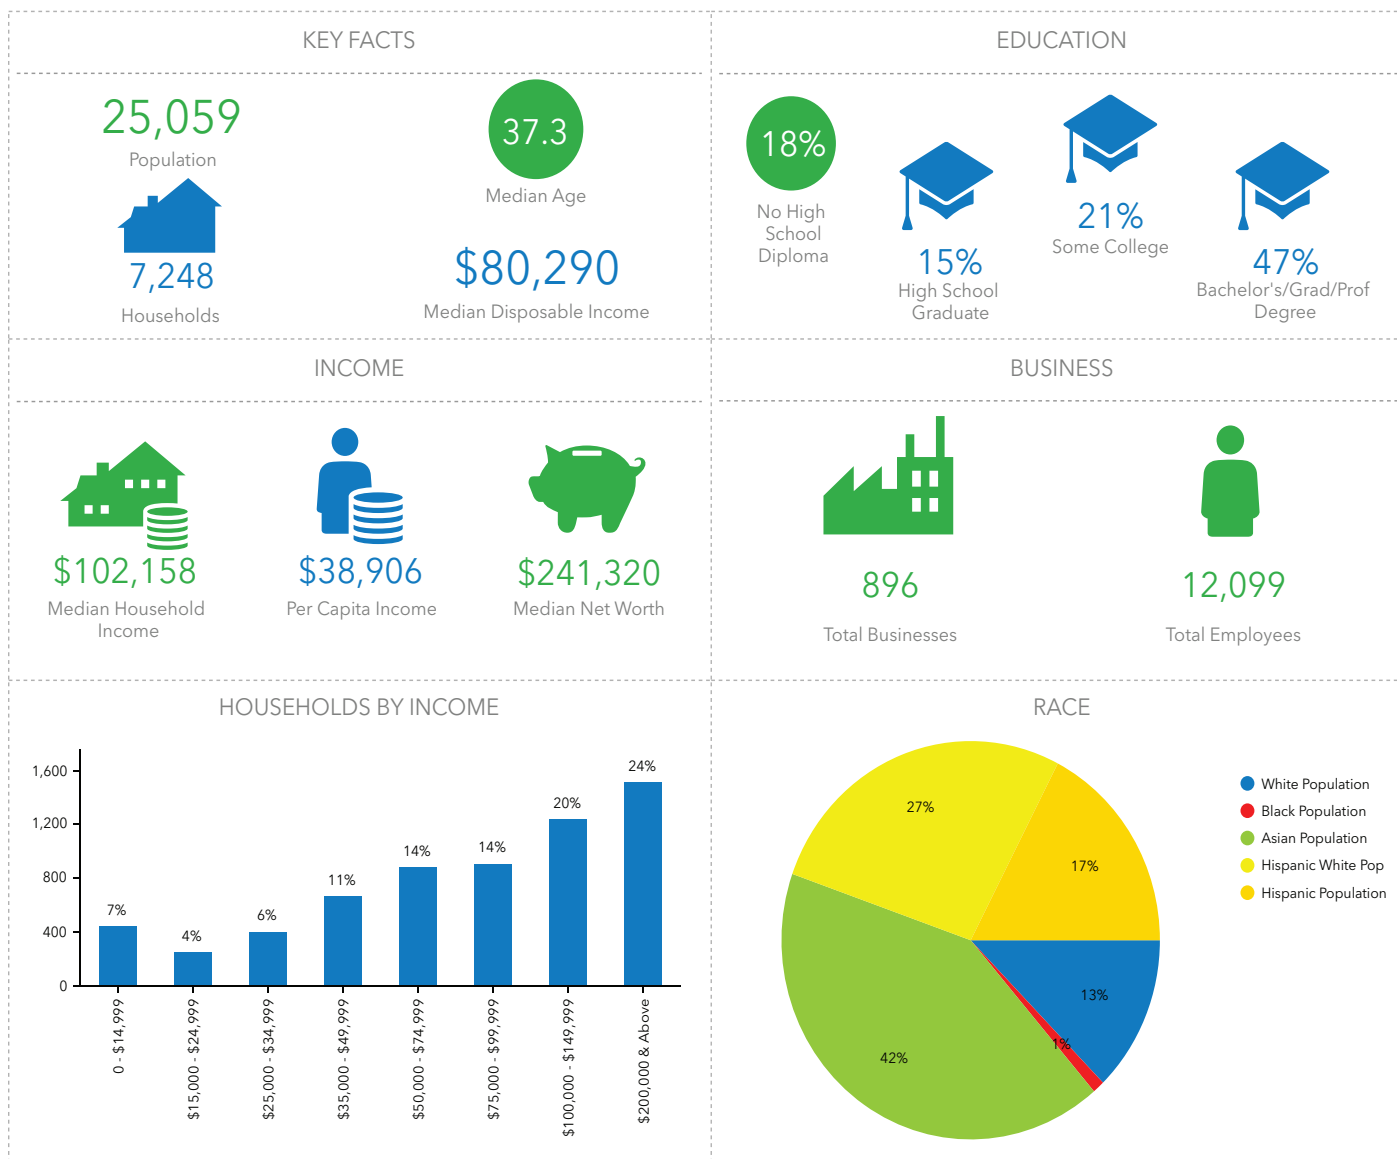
KEY FACTS

25,059
Population

37.3
Median Age

7,248
Households

$80,290
Median Disposable Income

EDUCATION

18%
No High School Diploma

15%
High School Graduate

21%
Some College

47%
Bachelor's/Grad/Prof Degree

INCOME

$102,158
Median Household Income

$38,906
Per Capita Income

$241,320
Median Net Worth

BUSINESS

896
Total Businesses

12,099
Total Employees

HOUSEHOLDS BY INCOME

1,600
1,200
800
400
0

7%
4%
6%
11%
14%
14%
20%
24%

0 - $14,999
$15,000 - $24,999
$25,000 - $34,999
$35,000 - $49,999
$50,000 - $74,999
$75,000 - $99,999
$100,000 - $149,999
$200,000 & Above

RACE

27%
17%
13%
1%
42%

White Population
Black Population
Asian Population
Hispanic White Pop
Hispanic Population